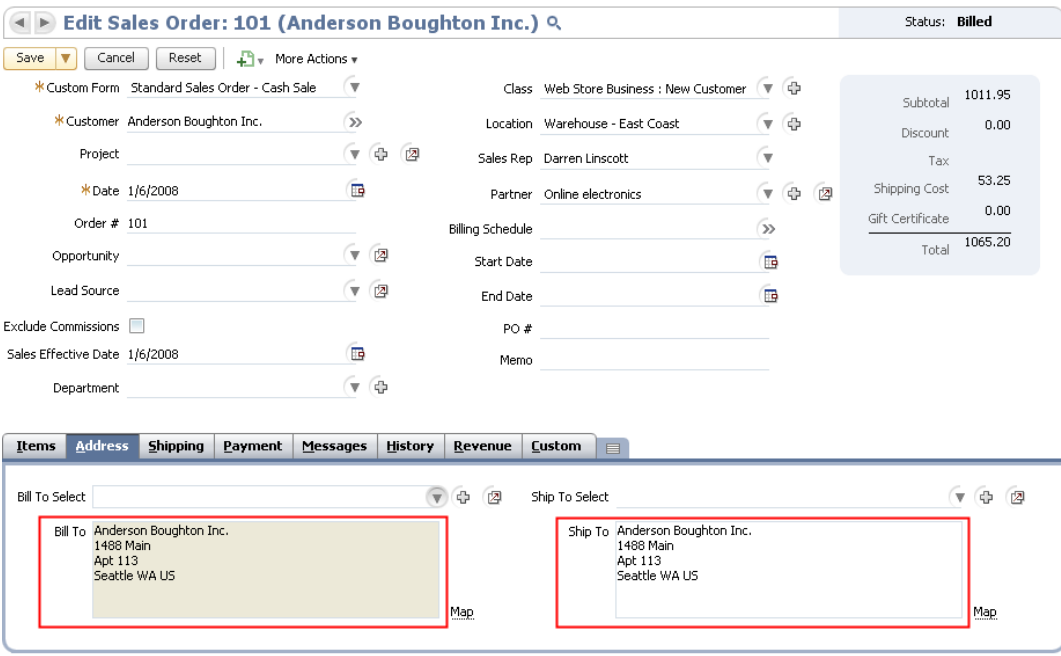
Edit Sales Order: 101 (Anderson Boughton Inc.)

Status: Billed

Save | Cancel | Reset | More Actions

*Custom Form Standard Sales Order - Cash Sale
*Customer Anderson Boughton Inc.
Project
*Date 1/6/2008
Order # 101
Opportunity
Lead Source
Exclude Commissions
Sales Effective Date 1/6/2008
Department

Class Web Store Business : New Customer
Location Warehouse - East Coast
Sales Rep Darren Linscott
Partner Online electronics
Billing Schedule
Start Date
End Date
PO #
Memo

| | |
|---|---|
| Subtotal | 1011.95 |
| Discount | 0.00 |
| Tax | |
| Shipping Cost | 53.25 |
| Gift Certificate | 0.00 |
| Total | 1065.20 |

Items | Address | Shipping | Payment | Messages | History | Revenue | Custom

Bill To Select
Bill To Anderson Boughton Inc.
1488 Main
Apt 113
Seattle WA US
Map

Ship To Select
Ship To Anderson Boughton Inc.
1488 Main
Apt 113
Seattle WA US
Map